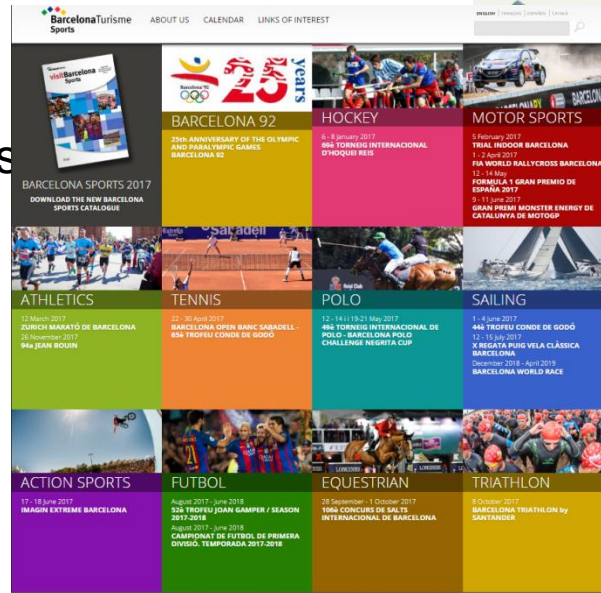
BarcelonaTurisme Sports

ABOUT US CALENDAR LINKS OF INTEREST

ENGLISH FRANÇAIS ESPAÑOL CATALÀ

visitBarcelona Sports

BARCELONA SPORTS 2017
DOWNLOAD THE NEW BARCELONA SPORTS CATALOGUE

Barcelona'92
25 years

BARCELONA 92
25th ANNIVERSARY OF THE OLYMPIC AND PARALYMPIC GAMES BARCELONA 92

HOCKEY
6 - 8 January 2017
69è TORNEIG INTERNACIONAL D'HOQUEI REIS

MOTOR SPORTS
5 February 2017
TRIAL INDOOR BARCELONA
1 - 2 April 2017
FIA WORLD RALLYCROSS BARCELONA
12 - 14 May
FORMULA 1 GRAN PREMIO DE ESPAÑA 2017
9 - 11 June 2017
GRAN PREMI MONSTER ENERGY DE CATALUNYA DE MOTOGP

Sabadell

ATHLETICS
12 March 2017
ZURICH MARATÓ DE BARCELONA
26 November 2017
94a JEAN BOUIN

TENNIS
22 - 30 April 2017
BARCELONA OPEN BANC SABADELL - 65è TROFEU CONDE DE GODÓ

POLO
12 - 14 i 19-21 May 2017
49è TORNEIG INTERNACIONAL DE POLO - BARCELONA POLO CHALLENGE NEGRITA CUP

SAILING
1 - 4 June 2017
44è TROFEU CONDE DE GODÓ
12 - 15 July 2017
X REGATA PUIG VELA CLÀSSICA BARCELONA
December 2018 - April 2019
BARCELONA WORLD RACE

ACTION SPORTS
17 - 18 June 2017
IMAGIN EXTREME BARCELONA

FUTBOL
August 2017 - June 2018
52è TROFEU JOAN GAMPER / SEASON 2017-2018
August 2017 - June 2018
CAMPIONAT DE FUTBOL DE PRIMERA DIVISIÓ. TEMPORADA 2017-2018

EQUESTRIAN
28 September - 1 October 2017
106è CONCURS DE SALTS INTERNACIONAL DE BARCELONA

TRIATHLON
8 October 2017
BARCELONA TRIATHLON by SANTANDER